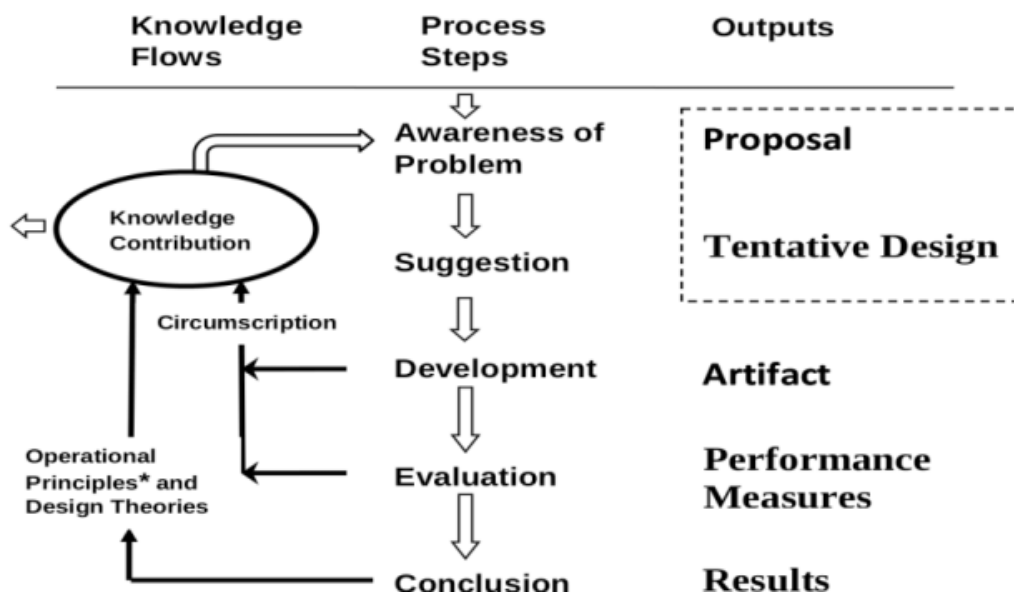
Knowledge Flows

Process Steps

Outputs

Awareness of Problem

Proposal

Knowledge Contribution

Suggestion

Tentative Design

Circumscription

Development

Artifact

Operational Principles* and Design Theories

Evaluation

Performance Measures

Conclusion

Results